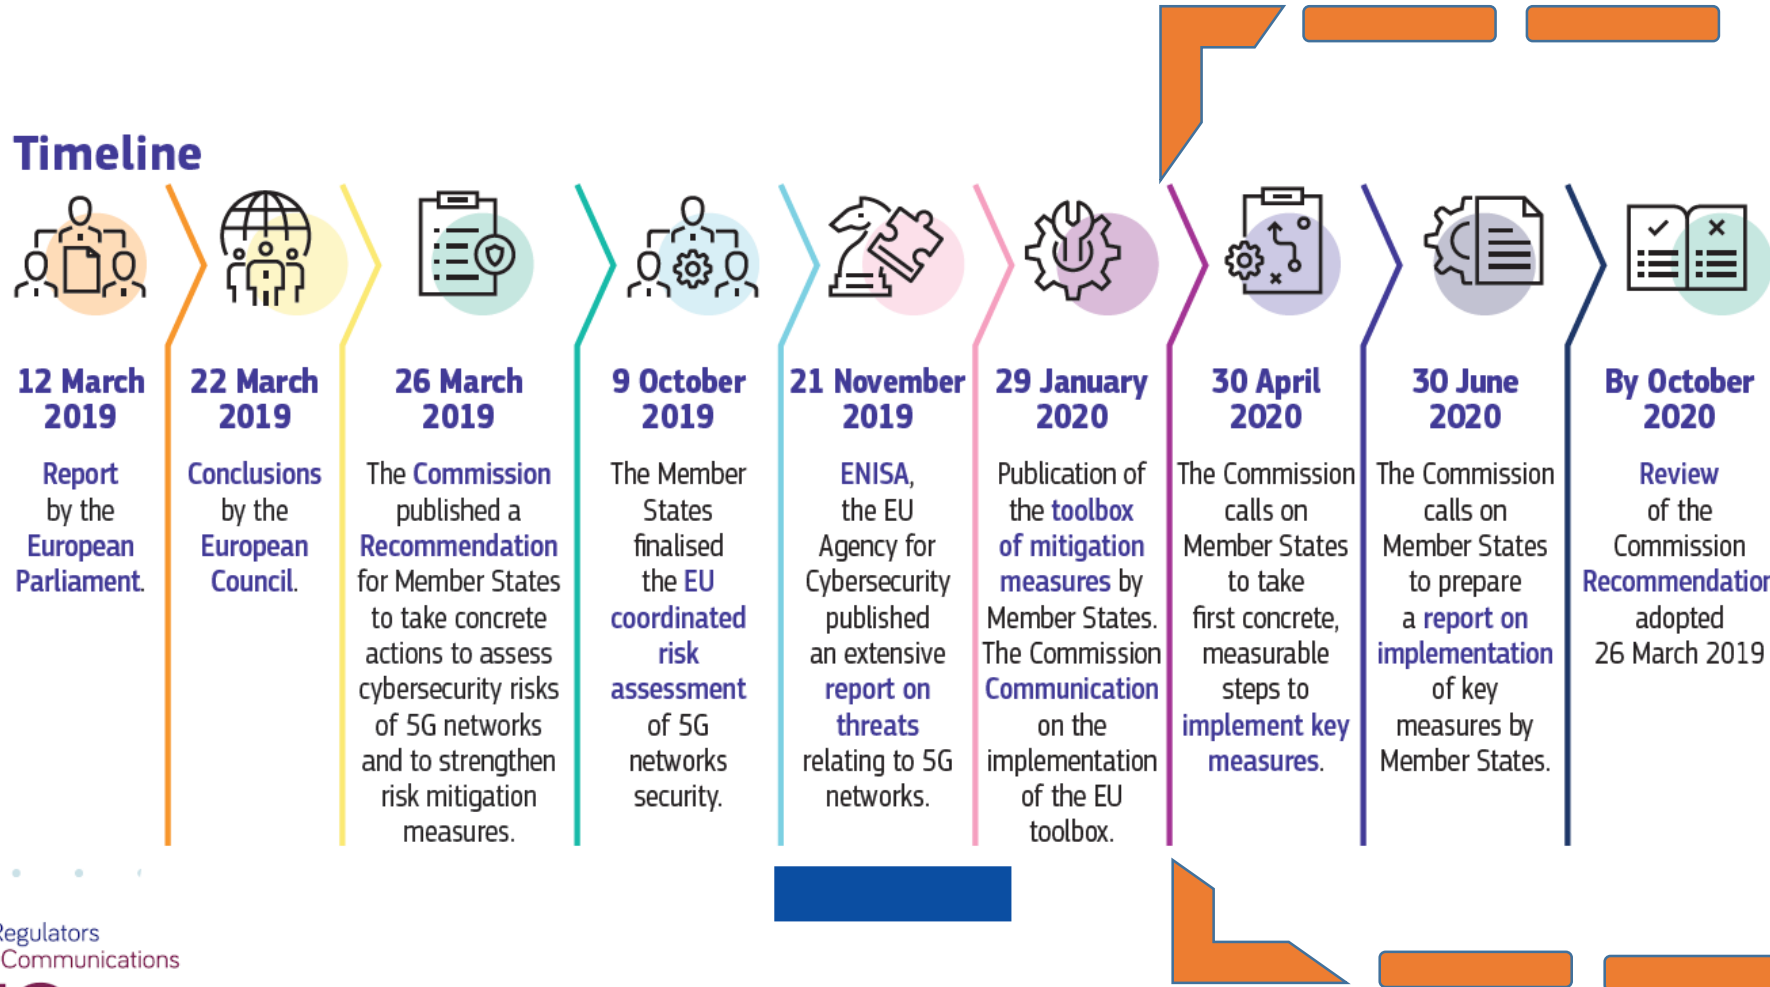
Timeline

12 March 2019

Report by the European Parliament.

22 March 2019

Conclusions by the European Council.

26 March 2019

The Commission published a Recommendation for Member States to take concrete actions to assess cybersecurity risks of 5G networks and to strengthen risk mitigation measures.

9 October 2019

The Member States finalised the EU coordinated risk assessment of 5G networks security.

21 November 2019

ENISA, the EU Agency for Cybersecurity published an extensive report on threats relating to 5G networks.

29 January 2020

Publication of the toolbox of mitigation measures by Member States. The Commission Communication on the implementation of the EU toolbox.

30 April 2020

The Commission calls on Member States to take first concrete, measurable steps to implement key measures.

30 June 2020

The Commission calls on Member States to prepare a report on implementation of key measures by Member States.

By October 2020

Review of the Commission Recommendatio adopted 26 March 2019

Regulators
Communications